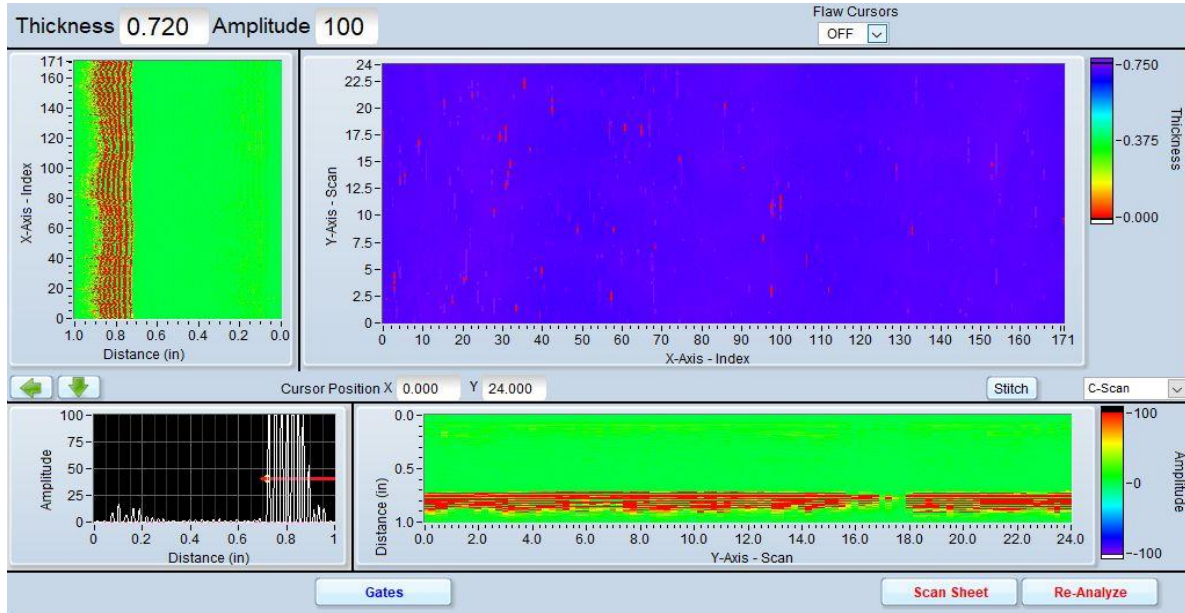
Thickness 0.720 Amplitude 100

Flaw Cursors
OFF

171
160
140
120
100
80
60
40
20
0
X-Axis - Index
1.0 0.8 0.6 0.4 0.2 0.0
Distance (in)

24
22.5
20
17.5
15
12.5
10
7.5
5
2.5
0
Y-Axis - Scan
0 10 20 30 40 50 60 70 80 90 100 110 120 130 140 150 160 171
X-Axis - Index

-0.750
-0.375
-0.000
Thickness

Cursor Position X 0.000 Y 24.000
Stitch
C-Scan

100
75
50
25
0
Amplitude
0 0.2 0.4 0.6 0.8 1
Distance (in)

0.0
0.5
1.0
Distance (in)
0.0 2.0 4.0 6.0 8.0 10.0 12.0 14.0 16.0 18.0 20.0 22.0 24.0
Y-Axis - Scan

-100
-0
--100
Amplitude

Gates
Scan Sheet
Re-Analyze